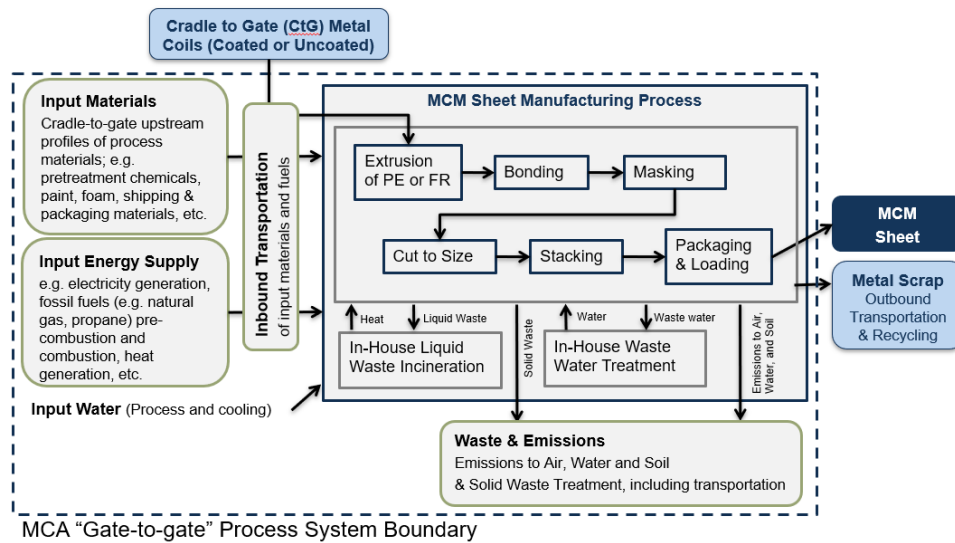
Cradle to Gate (CtG) Metal Coils (Coated or Uncoated)

Input Materials
Cradle-to-gate upstream profiles of process materials; e.g. pretreatment chemicals, paint, foam, shipping & packaging materials, etc.

Input Energy Supply
e.g. electricity generation, fossil fuels (e.g. natural gas, propane) pre-combustion and combustion, heat generation, etc.

Input Water (Process and cooling)

Inbound Transportation of input materials and fuels

MCM Sheet Manufacturing Process

Extrusion of PE or FR
Bonding
Masking
Cut to Size
Stacking
Packaging & Loading

Heat
Liquid Waste
In-House Liquid Waste Incineration
Solid Waste
Water
Waste water
In-House Waste Water Treatment
Emissions to Air, Water, and Soil

MCM Sheet

Metal Scrap
Outbound Transportation & Recycling

Waste & Emissions
Emissions to Air, Water and Soil & Solid Waste Treatment, including transportation

MCA "Gate-to-gate" Process System Boundary